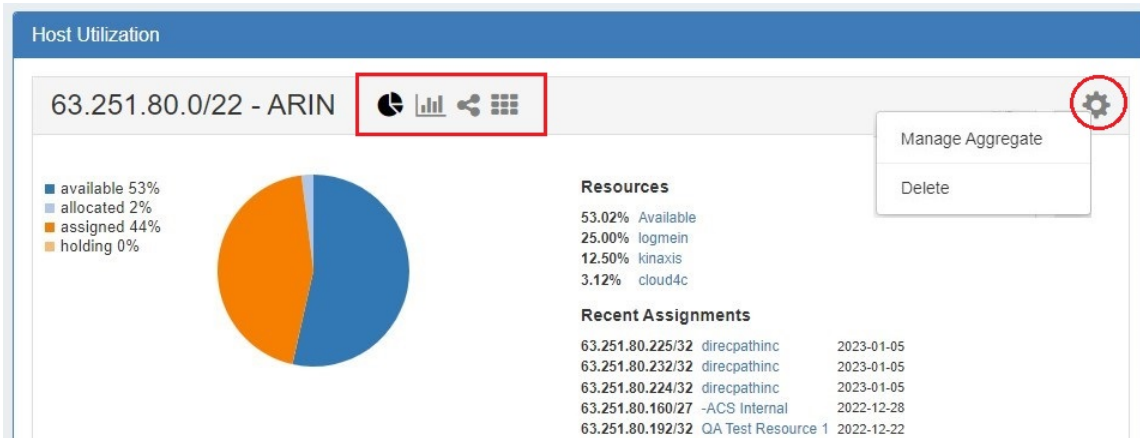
Host Utilization

63.251.80.0/22 - ARIN

Manage Aggregate

Delete

available 53%
allocated 2%
assigned 44%
holding 0%

Resources

53.02% Available
25.00% logmein
12.50% kinaxis
3.12% cloud4c

Recent Assignments

| | | |
|---|---|---|
| 63.251.80.225/32 | direcpathinc | 2023-01-05 |
| 63.251.80.232/32 | direcpathinc | 2023-01-05 |
| 63.251.80.224/32 | direcpathinc | 2023-01-05 |
| 63.251.80.160/27 | -ACS Internal | 2022-12-28 |
| 63.251.80.192/32 | QA Test Resource 1 | 2022-12-22 |